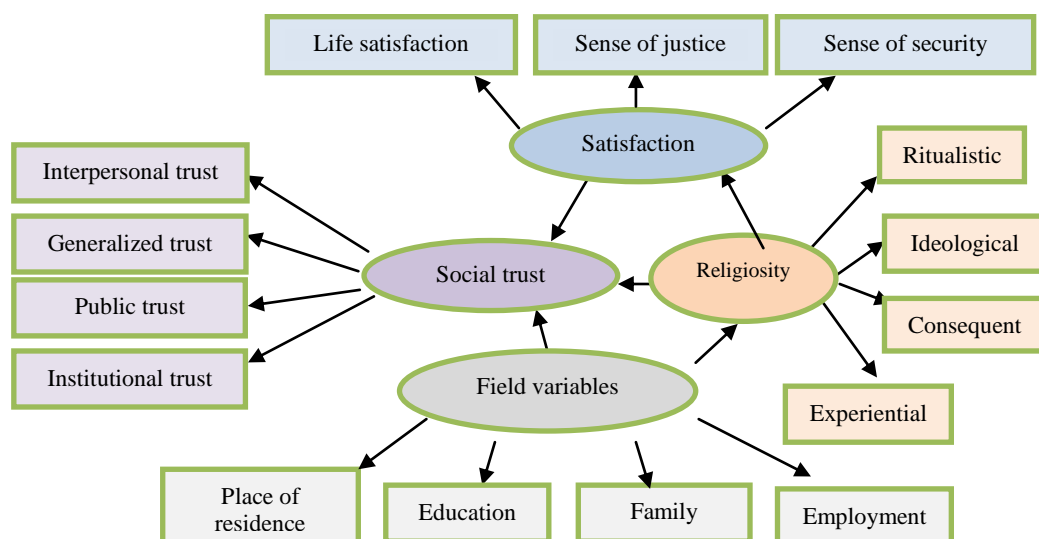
Life satisfaction

Sense of justice

Sense of security

Satisfaction

Interpersonal trust

Generalized trust

Public trust

Institutional trust

Social trust

Religiosity

Ritualistic

Ideological

Consequent

Experiential

Field variables

Place of residence

Education

Family

Employment